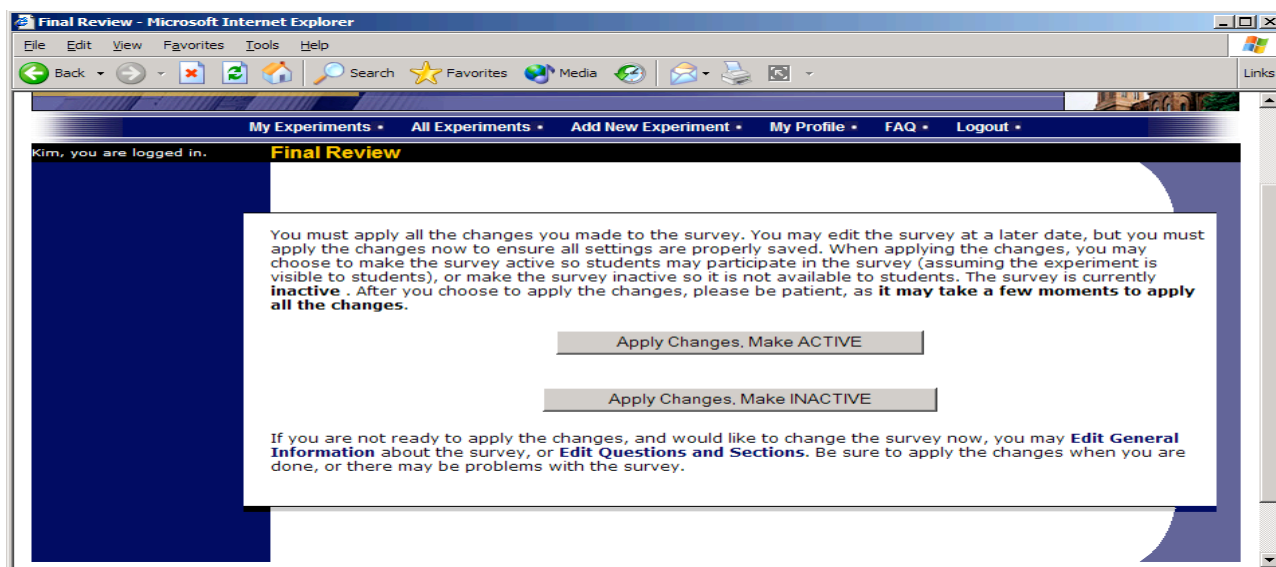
Final Review - Microsoft Internet Explorer

File Edit View Favorites Tools Help

Back Search Favorites Media

Links

My Experiments • All Experiments • Add New Experiment • My Profile • FAQ • Logout •

Kim, you are logged in.

Final Review

You must apply all the changes you made to the survey. You may edit the survey at a later date, but you must apply the changes now to ensure all settings are properly saved. When applying the changes, you may choose to make the survey active so students may participate in the survey (assuming the experiment is visible to students), or make the survey inactive so it is not available to students. The survey is currently **inactive** . After you choose to apply the changes, please be patient, as **it may take a few moments to apply all the changes**.

Apply Changes, Make ACTIVE

Apply Changes, Make INACTIVE

If you are not ready to apply the changes, and would like to change the survey now, you may **Edit General Information** about the survey, or **Edit Questions and Sections**. Be sure to apply the changes when you are done, or there may be problems with the survey.